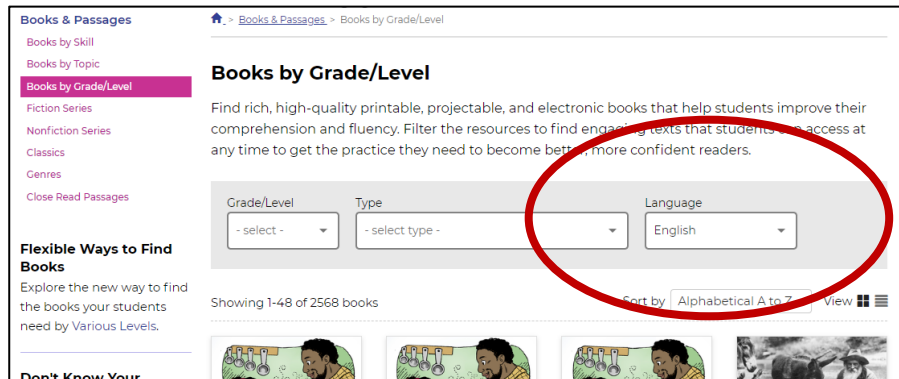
Books & Passages
Books by Skill
Books by Topic
Books by Grade/Level
Fiction Series
Nonfiction Series
Classics
Genres
Close Read Passages

Flexible Ways to Find Books
Explore the new way to find the books your students need by Various Levels.

Don't Know Your

> Books & Passages > Books by Grade/Level

Books by Grade/Level

Find rich, high-quality printable, projectable, and electronic books that help students improve their comprehension and fluency. Filter the resources to find engaging texts that students can access at any time to get the practice they need to become better, more confident readers.

Grade/Level
- select -
Type
- select type -
Language
English

Showing 1-48 of 2568 books
Sort by Alphabetical A to Z
View